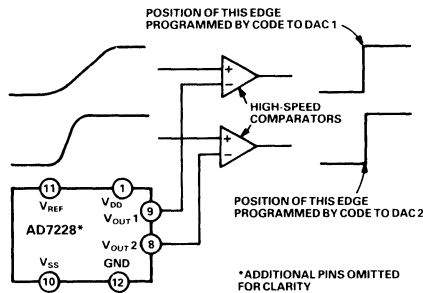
POSITION OF THIS EDGE PROGRAMMED BY CODE TO DAC 1

+
−

HIGH-SPEED COMPARATORS

+
−

POSITION OF THIS EDGE PROGRAMMED BY CODE TO DAC 2

11
$V_{REF}$
1
$V_{DD}$
AD7228*
$V_{OUT}$ 1
9
$V_{OUT}$ 2
8
$V_{SS}$
GND
10
12

*ADDITIONAL PINS OMITTED FOR CLARITY